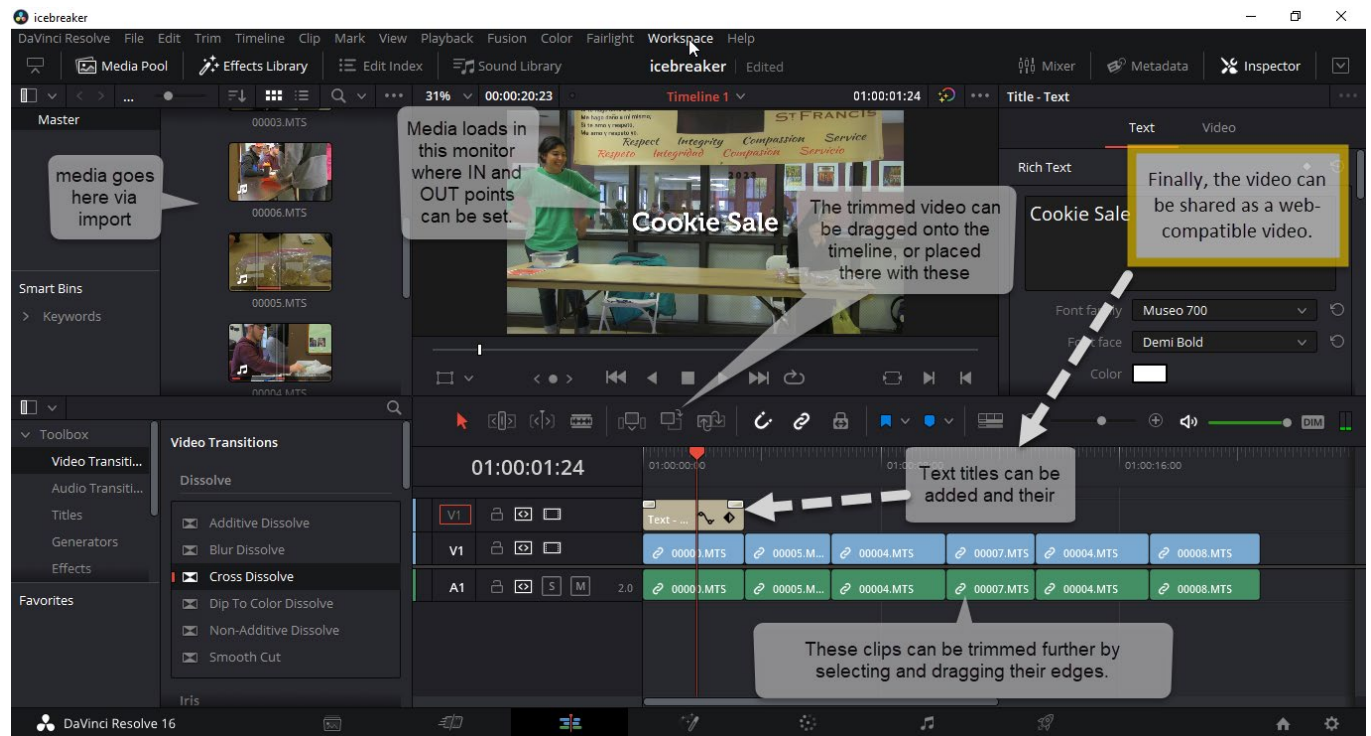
icebreaker

DaVinci Resolve File Edit Trim Timeline Clip Mark View Playback Fusion Color Fairlight Workspace Help

Media Pool Effects Library Edit Index Sound Library icebreaker Edited Mixer Metadata Inspector

31% 00:00:20:23 Timeline 1 01:00:01:24 Title - Text

Master

00003.MTS

00006.MTS

00005.MTS

00004.MTS

media goes here via import

Media loads in this monitor where IN and OUT points can be set.

Respect Integrity Compassion Service
Respeto Integridad Compasion Servicio
ST FRANCIS

Cookie Sale

The trimmed video can be dragged onto the timeline, or placed there with these

Text Video

Rich Text

Cookie Sale

Finally, the video can be shared as a web-compatible video.

Font family Museo 700

Font face Demi Bold

Color

Smart Bins

Keywords

Toolbox

Video Transiti...

Audio Transiti...

Titles

Generators

Effects

Favorites

Video Transitions

Dissolve

Additive Dissolve

Blur Dissolve

Cross Dissolve

Dip To Color Dissolve

Non-Additive Dissolve

Smooth Cut

Iris

01:00:01:24

01:00:00:00

01:00:16:00

Text titles can be added and their

V1

V1

A1 S M 2.0

Text - ...

00003.MTS 00005.M... 00004.MTS 00007.MTS 00004.MTS 00008.MTS

00003.MTS 00005.M... 00004.MTS 00007.MTS 00004.MTS 00008.MTS

DIM

These clips can be trimmed further by selecting and dragging their edges.

DaVinci Resolve 16